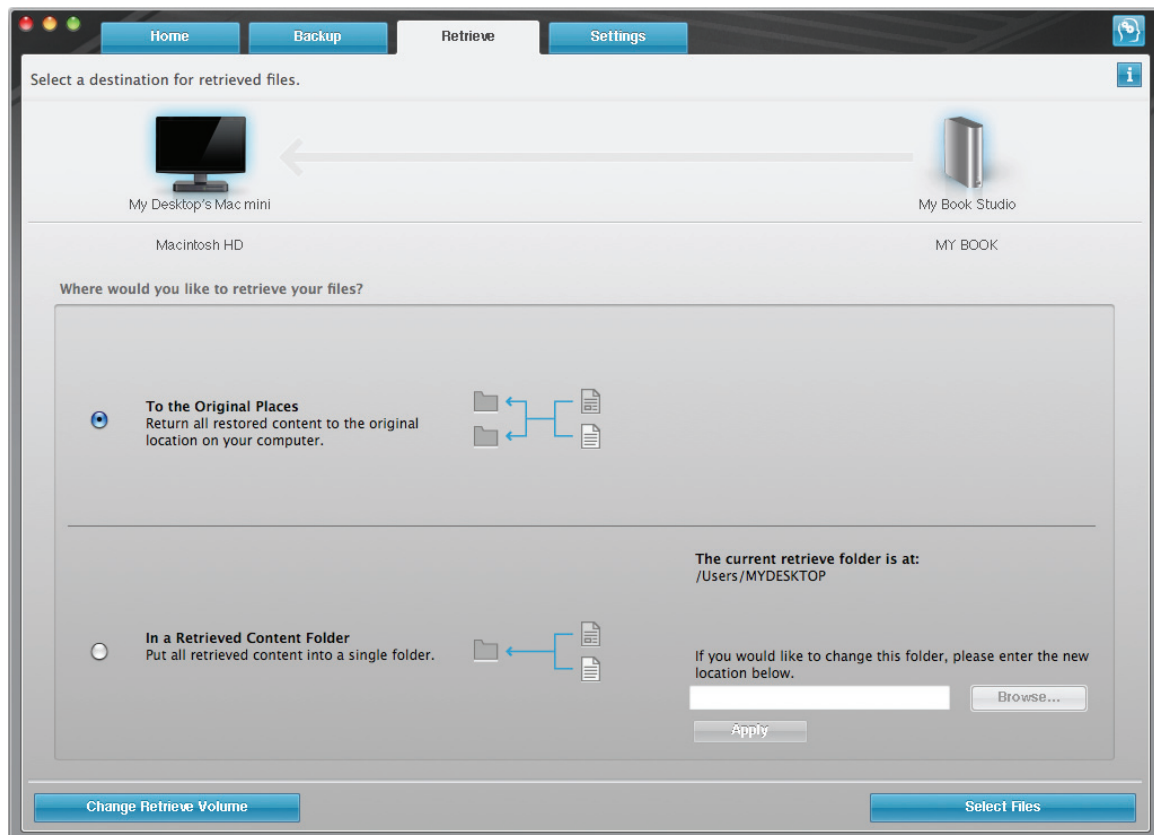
Home
Backup
Retrieve
Settings

Select a destination for retrieved files.

i

My Desktop's Mac mini

My Book Studio

Macintosh HD

MY BOOK

Where would you like to retrieve your files?

**To the Original Places**
Return all restored content to the original location on your computer.

**In a Retrieved Content Folder**
Put all retrieved content into a single folder.

**The current retrieve folder is at:**
/Users/MYDESKTOP

If you would like to change this folder, please enter the new location below.

Browse...

Apply

Change Retrieve Volume

Select Files